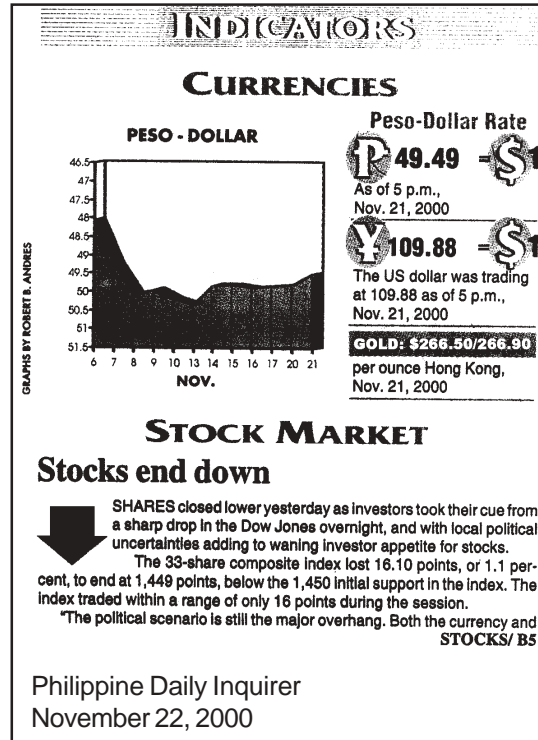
INDICATORS

CURRENCIES

PESO - DOLLAR

46.5
47
47.5
48
48.5
49
49.5
50
50.5
51
51.5

6 7 8 9 10 13 14 15 16 17 20 21

NOV.

GRAPHS BY ROBERT B. ANDRES

Peso-Dollar Rate

₱49.49 = $1

As of 5 p.m., Nov. 21, 2000

¥109.88 = $1

The US dollar was trading at 109.88 as of 5 p.m., Nov. 21, 2000

GOLD: $266.50/266.90

per ounce Hong Kong, Nov. 21, 2000

STOCK MARKET

Stocks end down

SHARES closed lower yesterday as investors took their cue from a sharp drop in the Dow Jones overnight, and with local political uncertainties adding to waning investor appetite for stocks.

The 33-share composite index lost 16.10 points, or 1.1 percent, to end at 1,449 points, below the 1,450 initial support in the index. The index traded within a range of only 16 points during the session.

"The political scenario is still the major overhang. Both the currency and STOCKS/ B5

Philippine Daily Inquirer
November 22, 2000